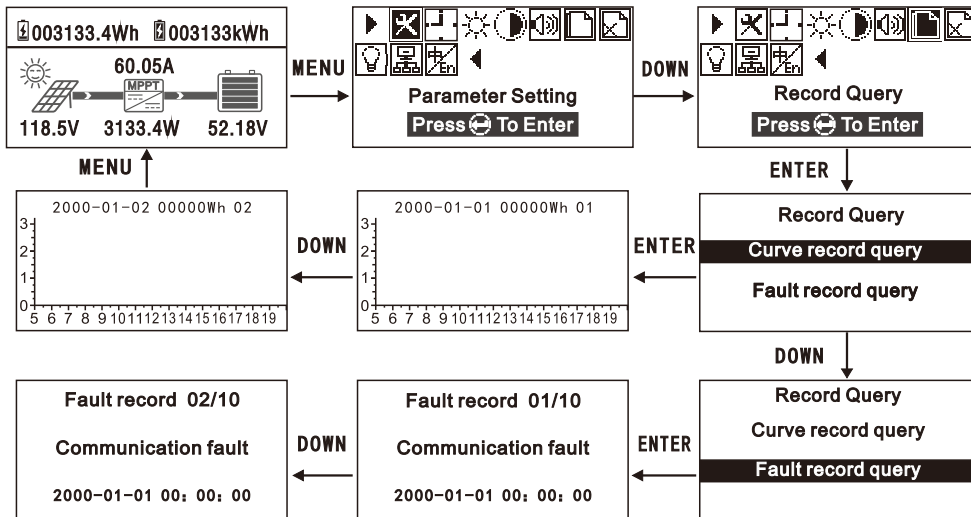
003133.4Wh 003133kWh

60.05A

MPPT

118.5V 3133.4W 52.18V

MENU

Parameter Setting

Press To Enter

DOWN

Record Query

Press To Enter

ENTER

Record Query

Curve record query

Fault record query

ENTER

2000-01-01 00000Wh 01

3
2
1
0
5 6 7 8 9 10 11 12 13 14 15 16 17 18 19

DOWN

2000-01-02 00000Wh 02

3
2
1
0
5 6 7 8 9 10 11 12 13 14 15 16 17 18 19

MENU

DOWN

Record Query

Curve record query

Fault record query

ENTER

Fault record 01/10

Communication fault

2000-01-01 00: 00: 00

DOWN

Fault record 02/10

Communication fault

2000-01-01 00: 00: 00